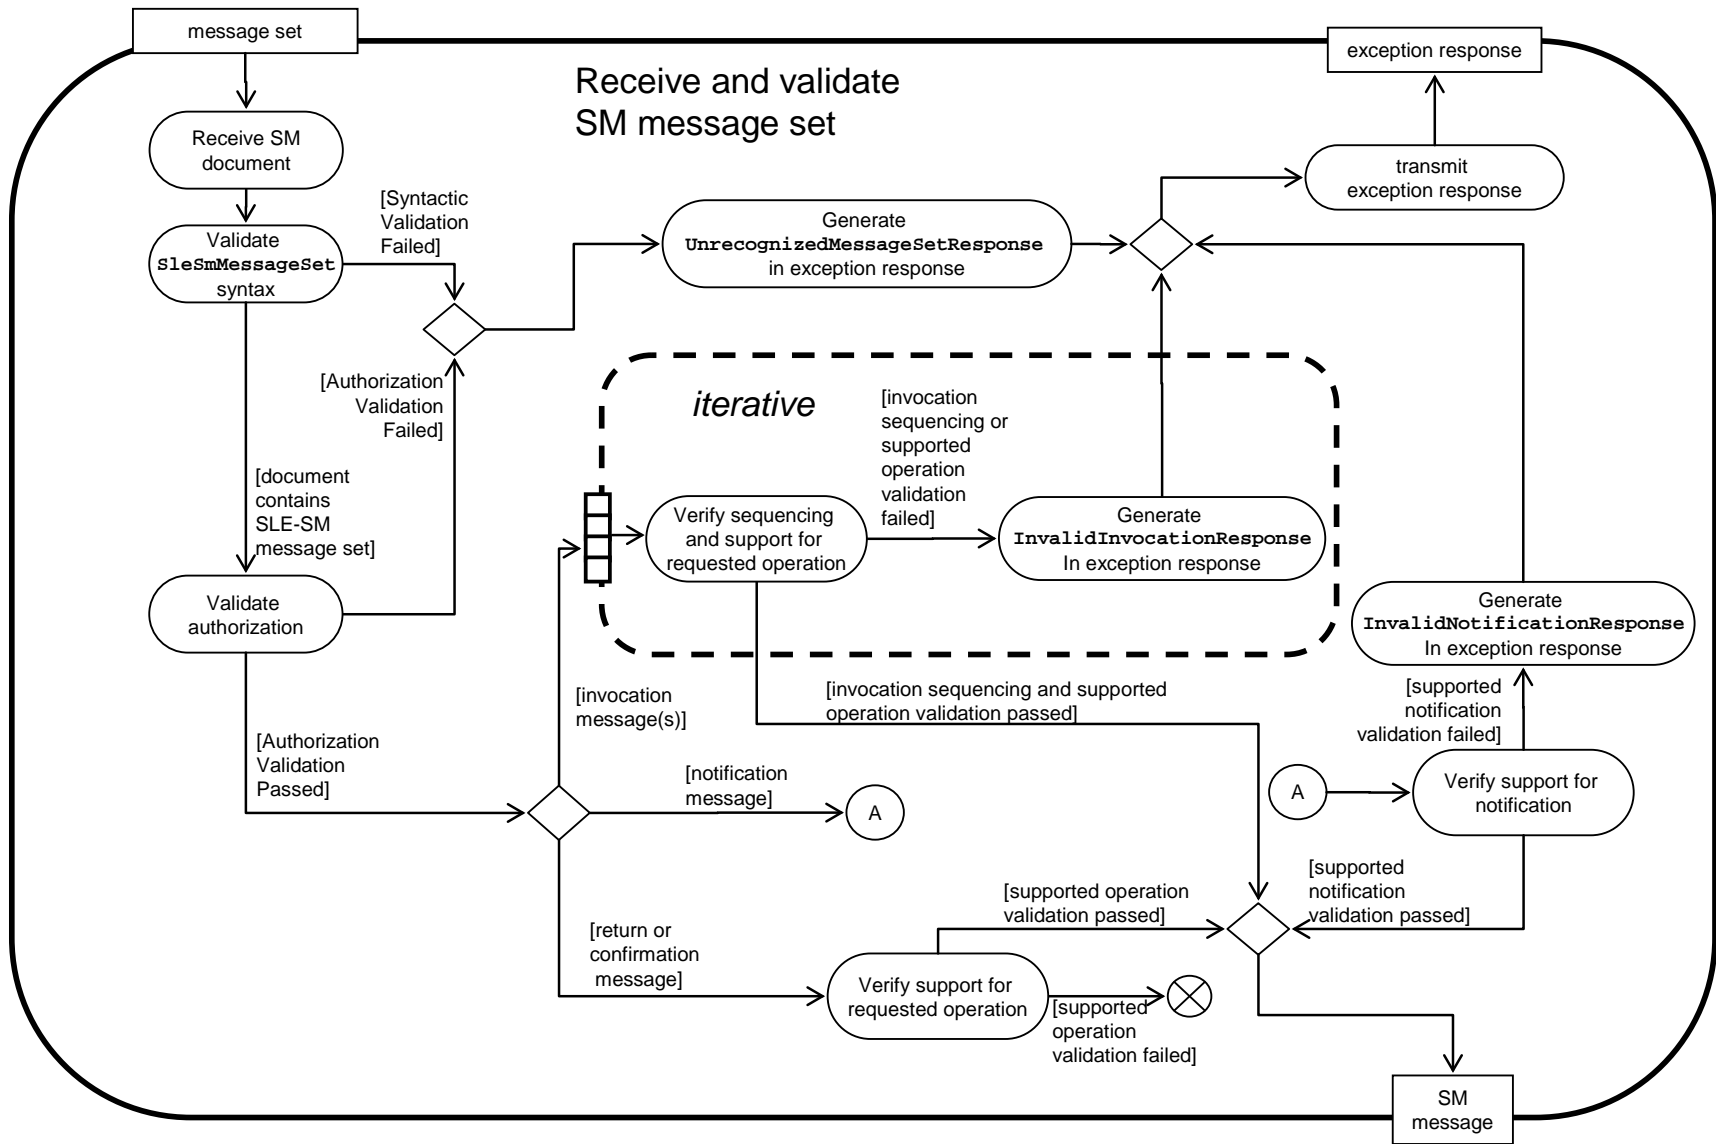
message set

exception response

Receive and validate SM message set

Receive SM document

transmit exception response

Validate SleSmMessageSet syntax

[Syntactic Validation Failed]

Generate UnrecognizedMessageSetResponse in exception response

[Authorization Validation Failed]

iterative

[invocation sequencing or supported operation validation failed]

[document contains SLE-SM message set]

Verify sequencing and support for requested operation

Generate InvalidInvocationResponse In exception response

Validate authorization

Generate InvalidNotificationResponse In exception response

[invocation message(s)]

[invocation sequencing and supported operation validation passed]

[supported notification validation failed]

[Authorization Validation Passed]

[notification message]

A

A

Verify support for notification

[supported notification validation passed]

[supported operation validation passed]

[return or confirmation message]

Verify support for requested operation

[supported operation validation failed]

SM message